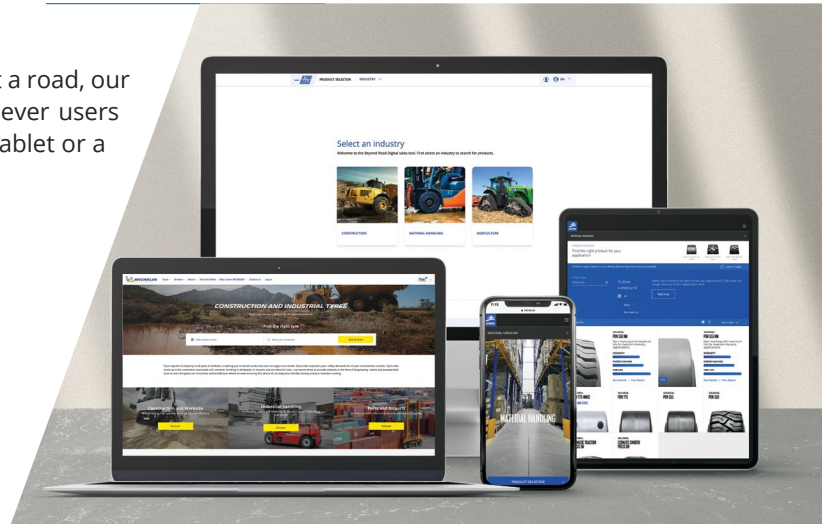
a road, our
ever users
ablet or a

PRODUCT SELECTOR INDUSTRY

Select an industry
Welcome to the Beyond Road Digital sales tool. First select an industry to search for products.

CONSTRUCTION
MATERIAL HANDLING
AGRICULTURE

MICHELIN

CONSTRUCTION AND INDUSTRIAL TYRES

Find the right tyre

Search tyre

Construction and Worksite
Industrial handling
Ports and Airports

MATERIAL HANDLING

PRODUCT SELECTOR

Find the right product for your application

Find now